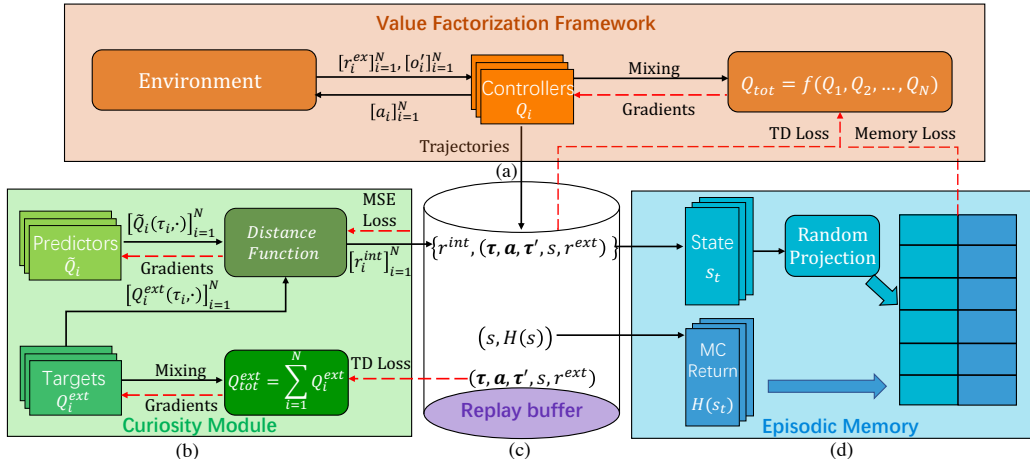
Value Factorization Framework

Environment

$[r_i^{ex}]_{i=1}^N, [o_i']_{i=1}^N$

$[a_i]_{i=1}^N$

Controllers $Q_i$

Mixing

$Q_{tot} = f(Q_1, Q_2, \dots, Q_N)$

Gradients

TD Loss

Memory Loss

Trajectories

(a)

Predictors $\tilde{Q}_i$

$[\tilde{Q}_i(\tau_i, \cdot)]_{i=1}^N$

Distance Function

MSE Loss

Gradients

$[r_i^{int}]_{i=1}^N$

$[Q_i^{ext}(\tau_i, \cdot)]_{i=1}^N$

Targets $Q_i^{ext}$

Mixing

$Q_{tot}^{ext} = \sum_{i=1}^N Q_i^{ext}$

TD Loss

Gradients

Curiosity Module

(b)

$\{r^{int}, (\boldsymbol{\tau}, \boldsymbol{a}, \boldsymbol{\tau}', s, r^{ext}\}$

$(s, H(s))$

$(\boldsymbol{\tau}, \boldsymbol{a}, \boldsymbol{\tau}', s, r^{ext})$

Replay buffer

(c)

State $s_t$

Random Projection

MC Return $H(s_t)$

Episodic Memory

(d)